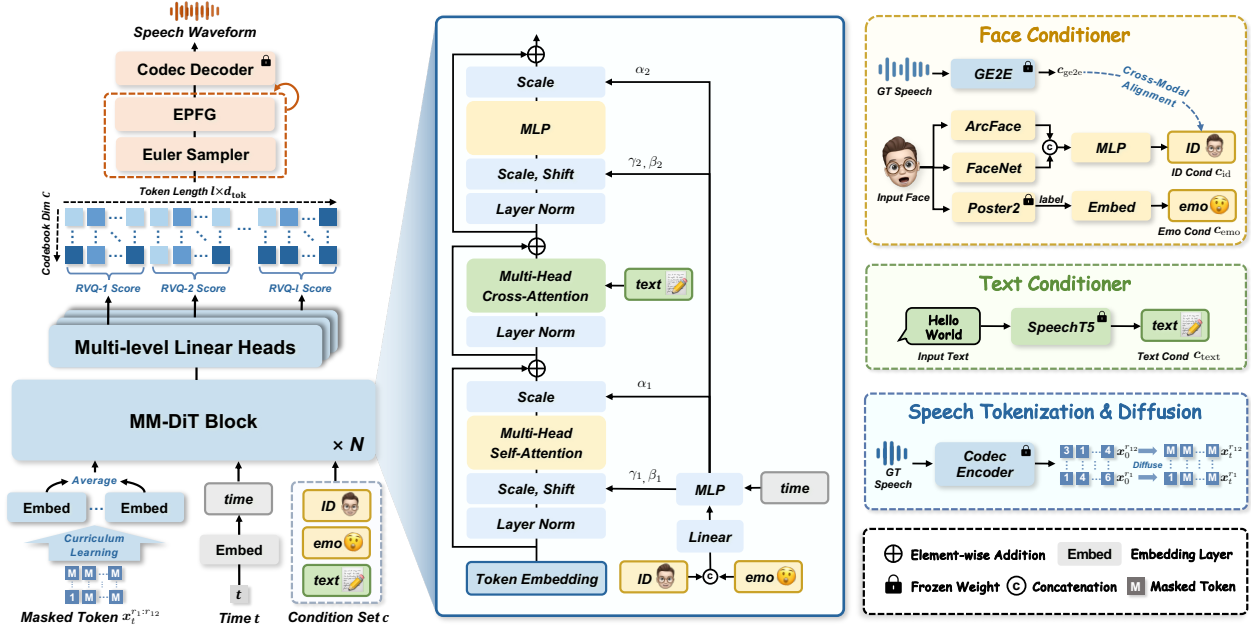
Speech Waveform

Codec Decoder

EPFG

Euler Sampler

Token Length $l \times d_{\text{tok}}$

Codebook Dim $c$

RVQ-1 Score RVQ-2 Score RVQ-l Score

Multi-level Linear Heads

MM-DiT Block

× N

Average

Embed Embed

Curriculum Learning

M M M
1 M M

Masked Token $x_t^{r_1:r_{12}}$

time

Embed

t

Time t

ID

emo

text

Condition Set c

Scale $\alpha_2$

MLP

Scale, Shift $\gamma_2, \beta_2$

Layer Norm

Multi-Head Cross-Attention

text

Layer Norm

Scale $\alpha_1$

Multi-Head Self-Attention

Scale, Shift $\gamma_1, \beta_1$

MLP

time

Layer Norm

Linear

Token Embedding

ID C emo

Face Conditioner

GT Speech

GE2E

$c_{\text{ge2e}}$

Cross-Modal Alignment

Input Face

ArcFace

FaceNet

C

MLP

ID

ID Cond $c_{\text{id}}$

Poster2

label

Embed

emo

Emo Cond $c_{\text{emo}}$

Text Conditioner

Hello World

Input Text

SpeechT5

text

Text Cond $c_{\text{text}}$

Speech Tokenization & Diffusion

GT Speech

Codec Encoder

3 1 4 $x_0^{r_{12}}$ M M M $x_t^{r_{12}}$

Diffuse

1 4 6 $x_0^{r_1}$ 1 M M $x_t^{r_1}$

Element-wise Addition Embed Embedding Layer

Frozen Weight C Concatenation M Masked Token